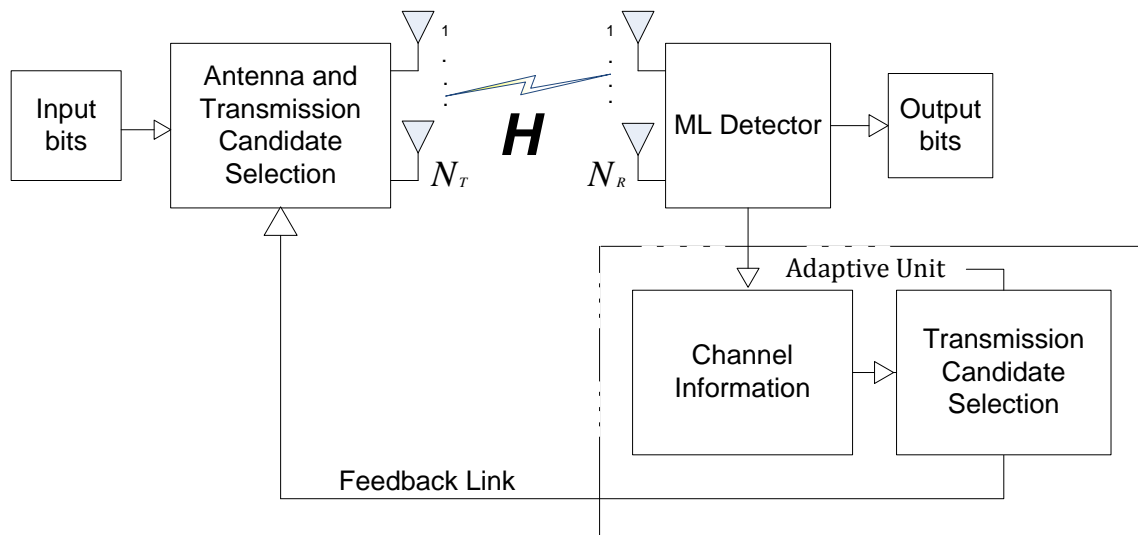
Input bits

Antenna and Transmission Candidate Selection

1

$N_T$

$\boldsymbol{H}$

1

$N_R$

ML Detector

Output bits

Adaptive Unit

Channel Information

Transmission Candidate Selection

Feedback Link